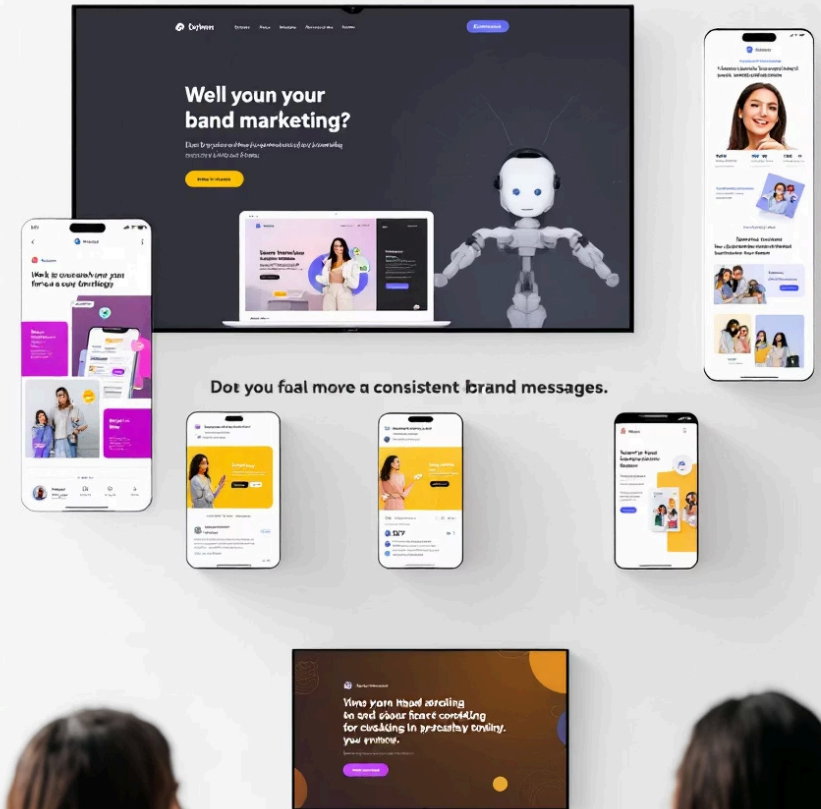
Well youn your band marketing?

Wark to consandy me yans for a cuy fincliegy

Dot you foal move a consistent lbrand messages.

Vims yorn lbaod roroling fo and sbasr flaocr corroling for cuekkiing in prscatlay conliry. you rrmeor.